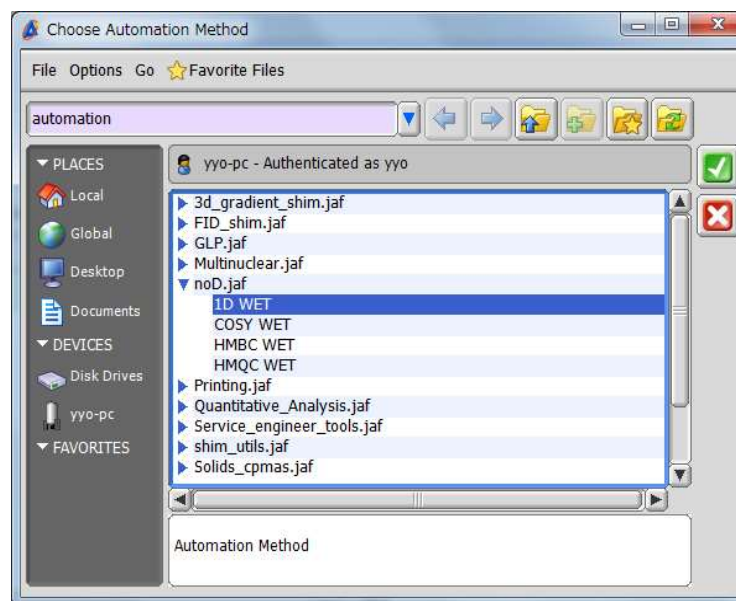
Choose Automation Method

File Options Go Favorite Files

automation

PLACES
Local
Global
Desktop
Documents
DEVICES
Disk Drives
yyo-pc
FAVORITES

yyo-pc - Authenticated as yyo

3d_gradient_shim.jaf
FID_shim.jaf
GLP.jaf
Multinuclear.jaf
noD.jaf
1D WET
COSY WET
HMBC WET
HMQC WET
Printing.jaf
Quantitative_Analysis.jaf
Service_engineer_tools.jaf
shim_utils.jaf
Solids_cpmas.jaf

Automation Method